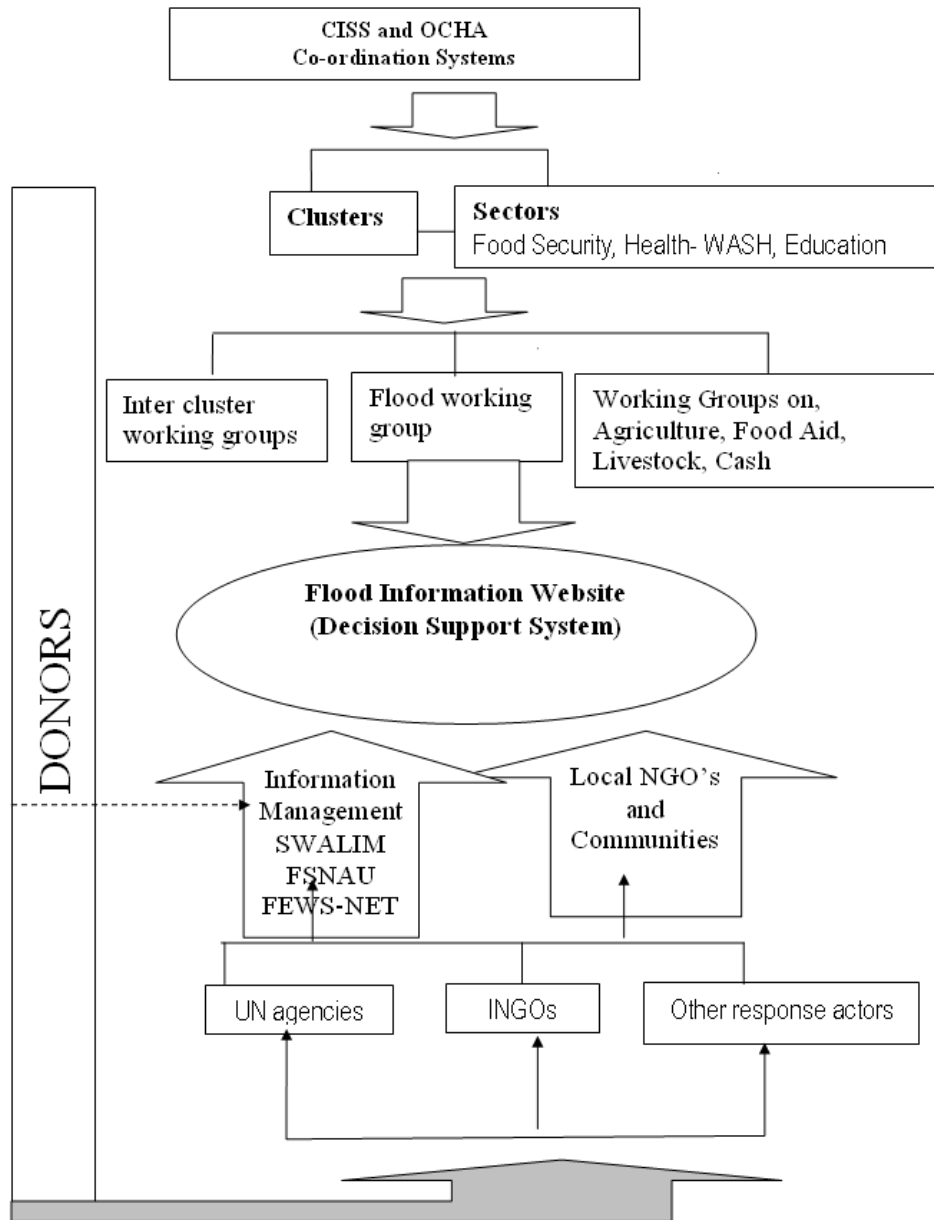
CISS and OCHA
Co-ordination Systems

Clusters

Sectors
Food Security, Health- WASH, Education

Inter cluster working groups

Flood working group

Working Groups on, Agriculture, Food Aid, Livestock, Cash

Flood Information Website
(Decision Support System)

DONORS

Information Management
SWALIM
FSNAU
FEWS-NET

Local NGO's and Communities

UN agencies

INGOs

Other response actors